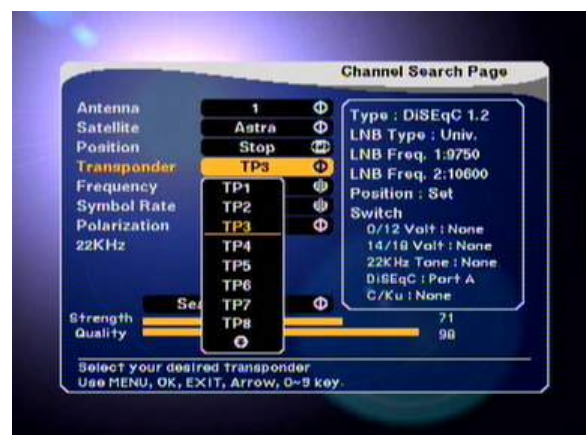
Channel Search Page

Antenna
Satellite
Position
Transponder
Frequency
Symbol Rate
Polarization
22KHz

1
Astra
Stop
TP3

TP1
TP2
TP3
TP4
TP5
TP6
TP7
TP8

Type : DiSEqC 1.2
LNB Type : Univ.
LNB Freq. 1:9750
LNB Freq. 2:10600
Position : Set
Switch
0/12 Volt : None
14/18 Volt : None
22KHz Tone : None
DiSEqC : Port A
C/Ku : None

Se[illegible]

Strength
Quality

71
98

Select your desired transponder
Use MENU, OK, EXIT, Arrow, 0~9 key.